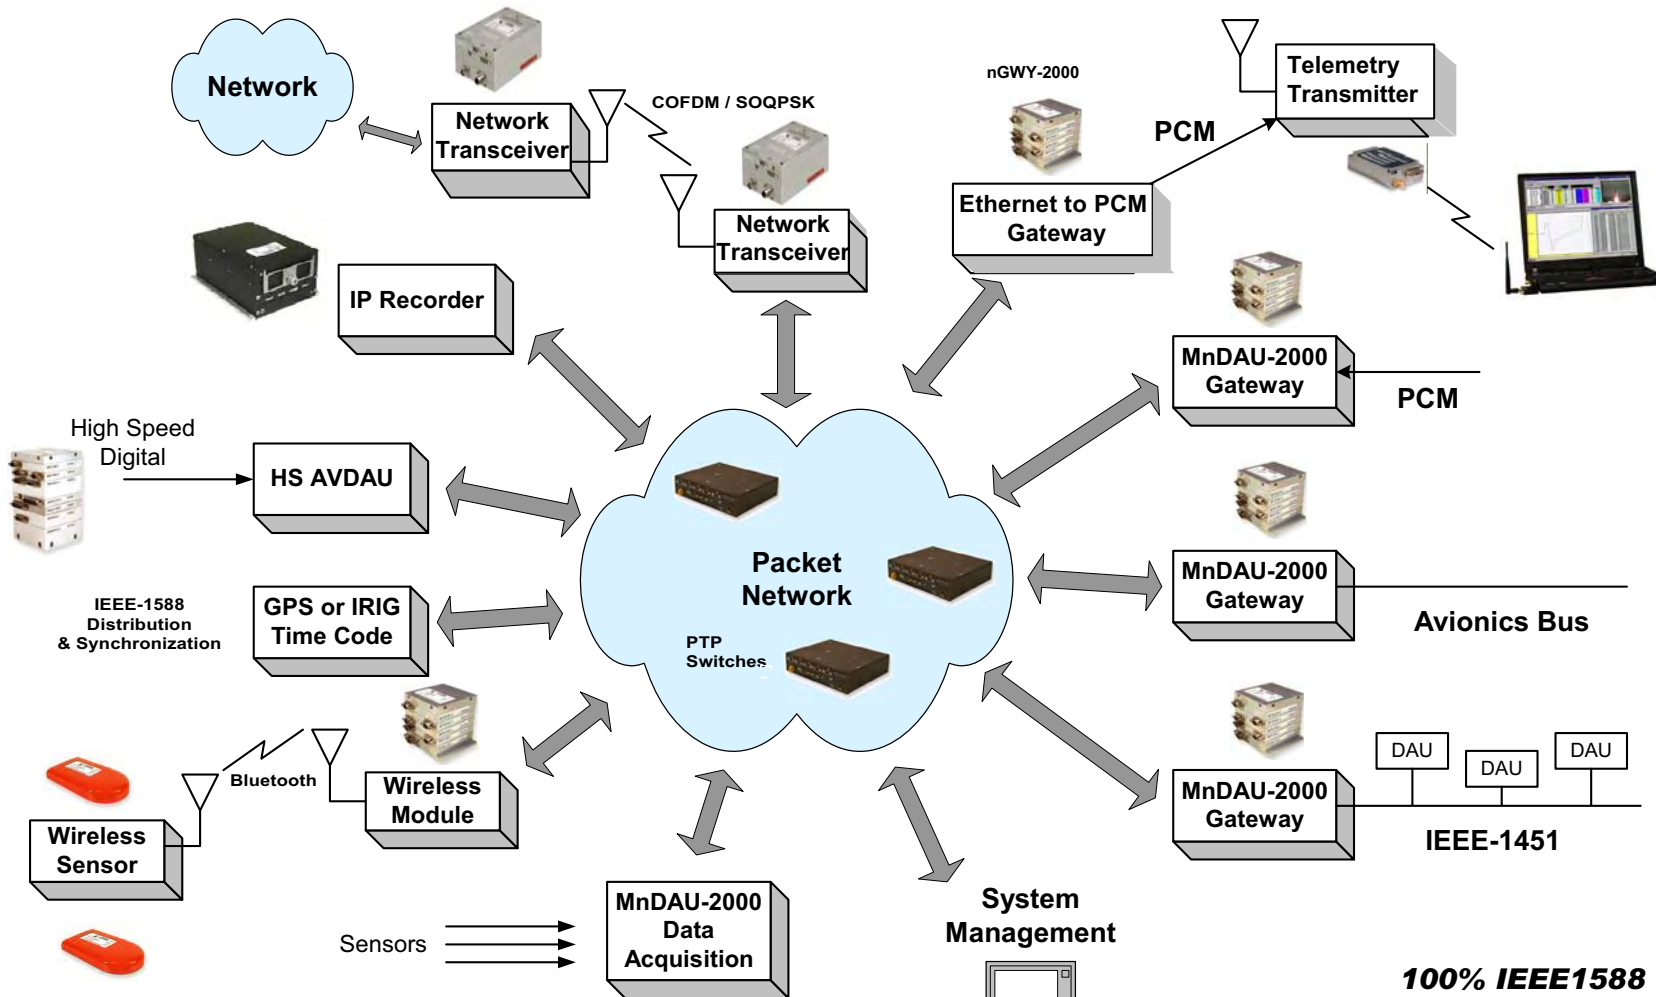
Network

Network Transceiver

COFDM / SOQPSK

Network Transceiver

nGWY-2000

Ethernet to PCM Gateway

PCM

Telemetry Transmitter

IP Recorder

MnDAU-2000 Gateway

PCM

High Speed Digital

HS AVDAU

Packet Network

MnDAU-2000 Gateway

Avionics Bus

IEEE-1588 Distribution & Synchronization

GPS or IRIG Time Code

PTP Switches

Bluetooth

Wireless Module

Wireless Sensor

DAU

DAU

DAU

MnDAU-2000 Gateway

IEEE-1451

Sensors

MnDAU-2000 Data Acquisition

System Management

100% IEEE1588